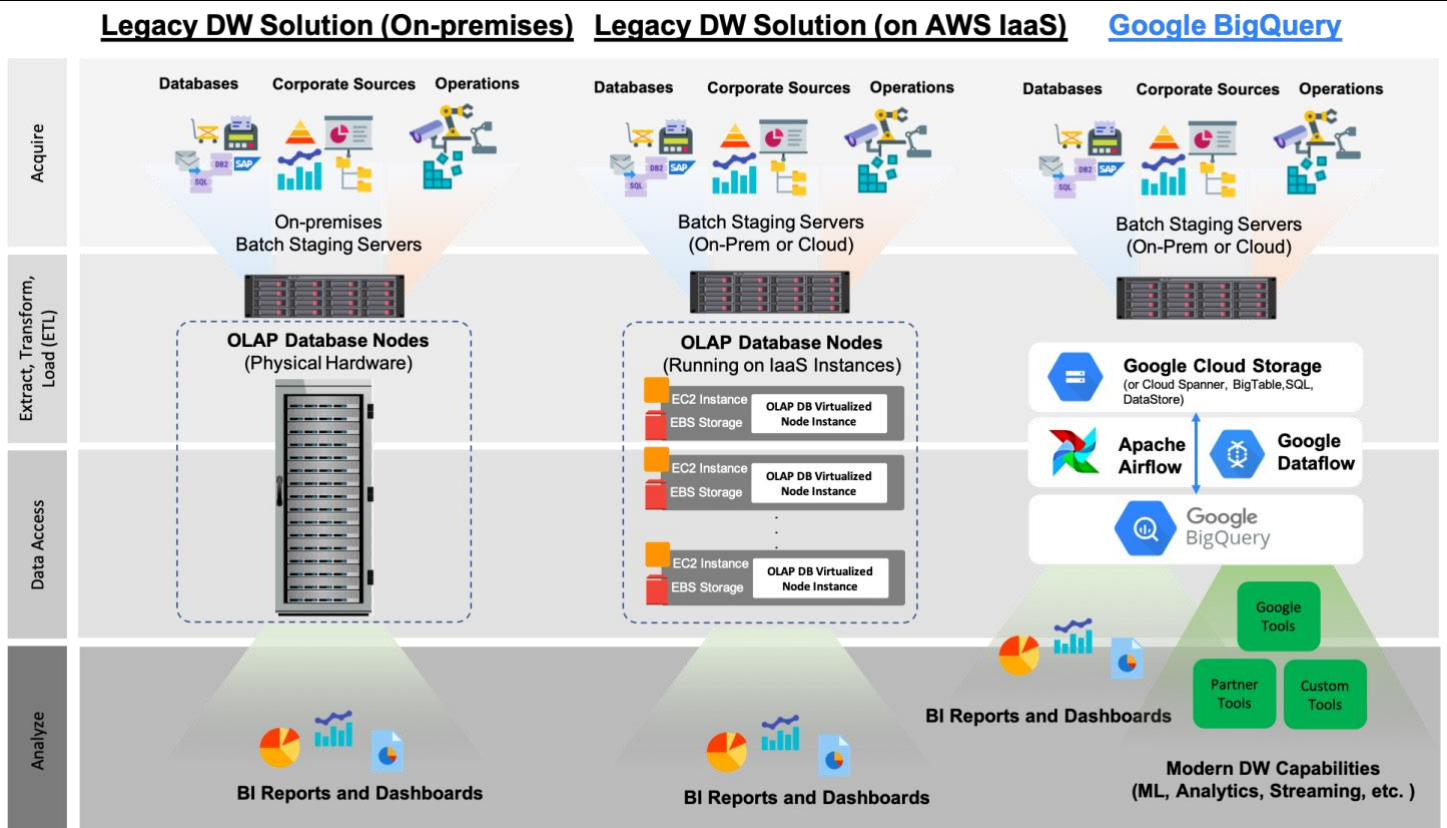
Legacy DW Solution (On-premises) Legacy DW Solution (on AWS IaaS) Google BigQuery

Acquire

Databases Corporate Sources Operations

DB2 SAP SQL

On-premises
Batch Staging Servers

Databases Corporate Sources Operations

DB2 SAP SQL

Batch Staging Servers
(On-Prem or Cloud)

Databases Corporate Sources Operations

DB2 SAP SQL

Batch Staging Servers
(On-Prem or Cloud)

Extract, Transform, Load (ETL)

OLAP Database Nodes
(Physical Hardware)

OLAP Database Nodes
(Running on IaaS Instances)

EC2 Instance
EBS Storage
OLAP DB Virtualized Node Instance

EC2 Instance
EBS Storage
OLAP DB Virtualized Node Instance

EC2 Instance
EBS Storage
OLAP DB Virtualized Node Instance

Google Cloud Storage
(or Cloud Spanner, BigTable,SQL, DataStore)

Apache Airflow

Google Dataflow

Data Access

Google BigQuery

Google Tools

Partner Tools

Custom Tools

Analyze

BI Reports and Dashboards

BI Reports and Dashboards

BI Reports and Dashboards

Modern DW Capabilities
(ML, Analytics, Streaming, etc. )